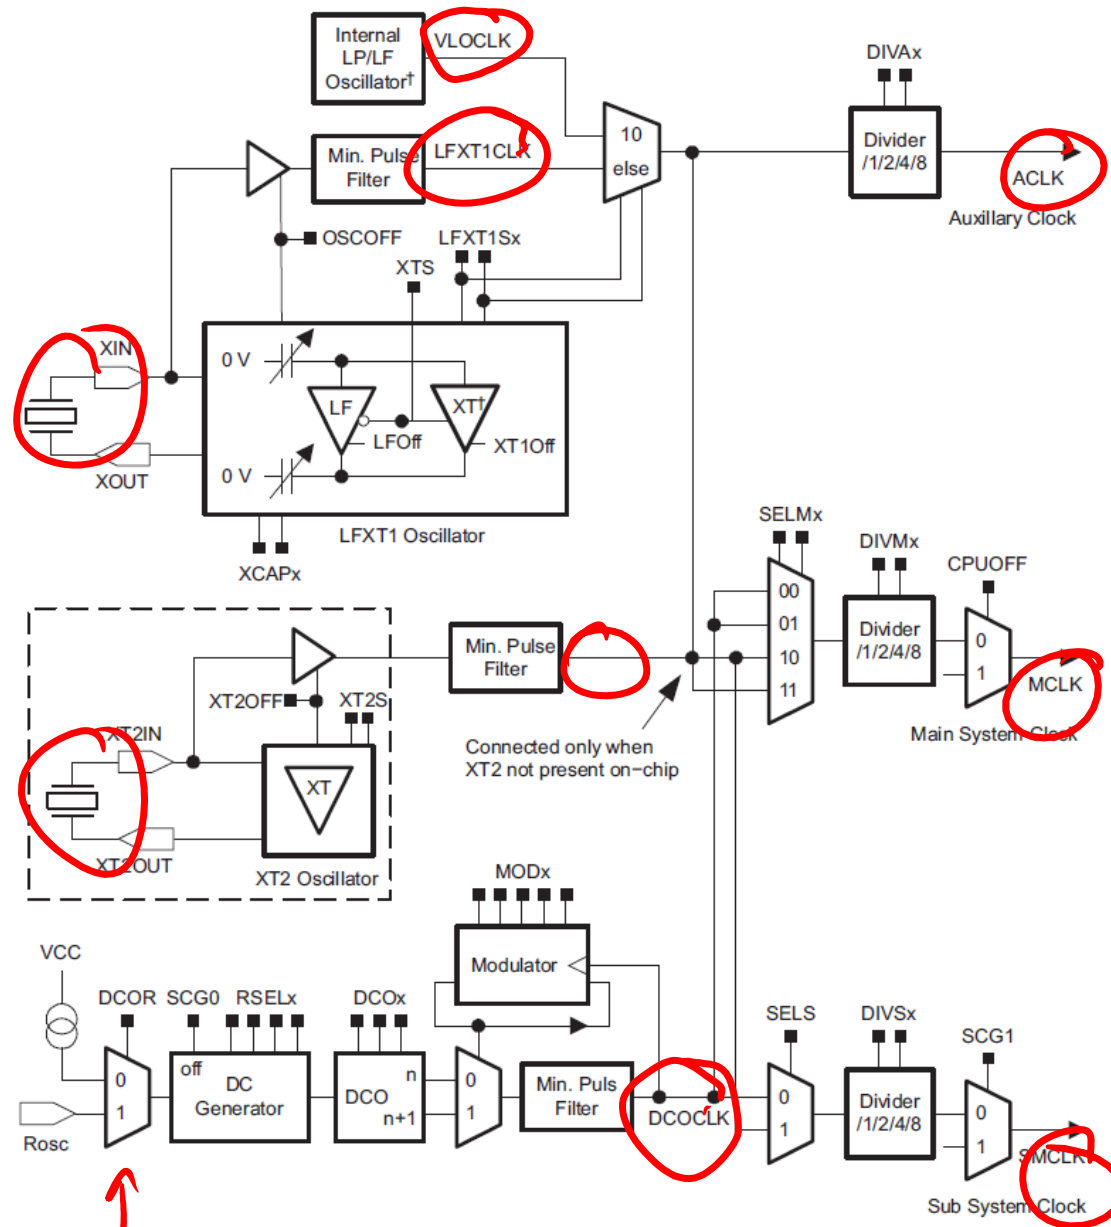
Internal LP/LF Oscillator†

VLOCLK

DIVAx

10

else

Divider /1/2/4/8

ACLK

Auxillary Clock

Min. Pulse Filter

LFXT1CLK

OSCOFF

LFXT1Sx

XTS

XIN

0 V

LF

XT†

LFOff

XT1Off

0 V

XOUT

LFXT1 Oscillator

XCAPx

SELMx

DIVMx

CPUOFF

00

01

10

11

Divider /1/2/4/8

0

1

MCLK

Main System Clock

Min. Pulse Filter

XT2OFF

XT2S

XT2IN

XT

XT2OUT

XT2 Oscillator

Connected only when XT2 not present on−chip

MODx

Modulator

VCC

DCOR

SCG0

RSELx

DCOx

0

1

Rosc

off

DC Generator

DCO

n

n+1

0

1

Min. Puls Filter

DCOCLK

SELS

0

1

DIVSx

Divider /1/2/4/8

SCG1

0

1

SMCLK

Sub System Clock